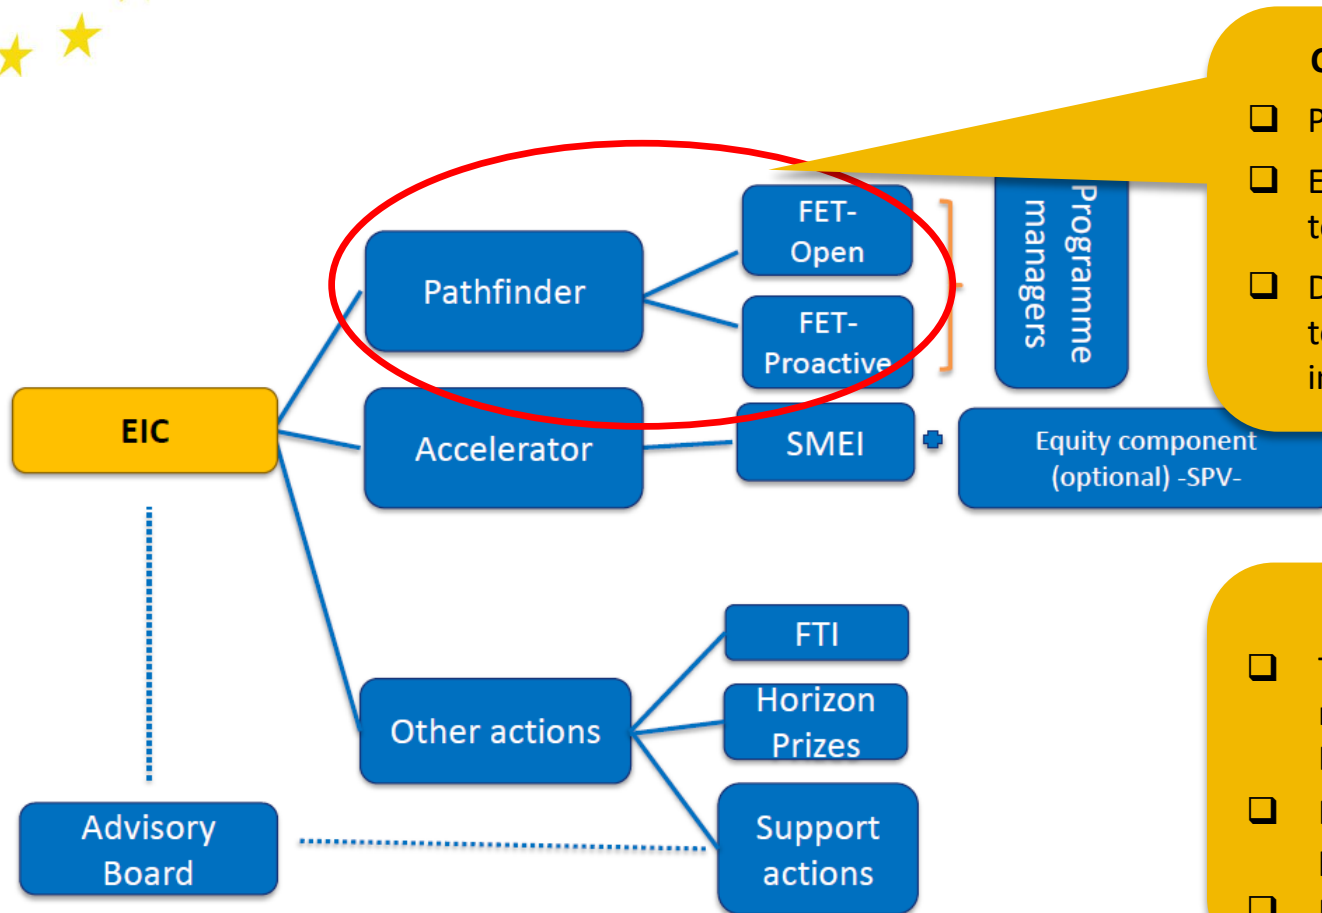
EIC

Pathfinder

FET-Open

FET-Proactive

Programme managers

Accelerator

SMEI

Equity component (optional) -SPV-

Other actions

FTI

Horizon Prizes

Support actions

Advisory Board

C

P

E
t

D
t
i